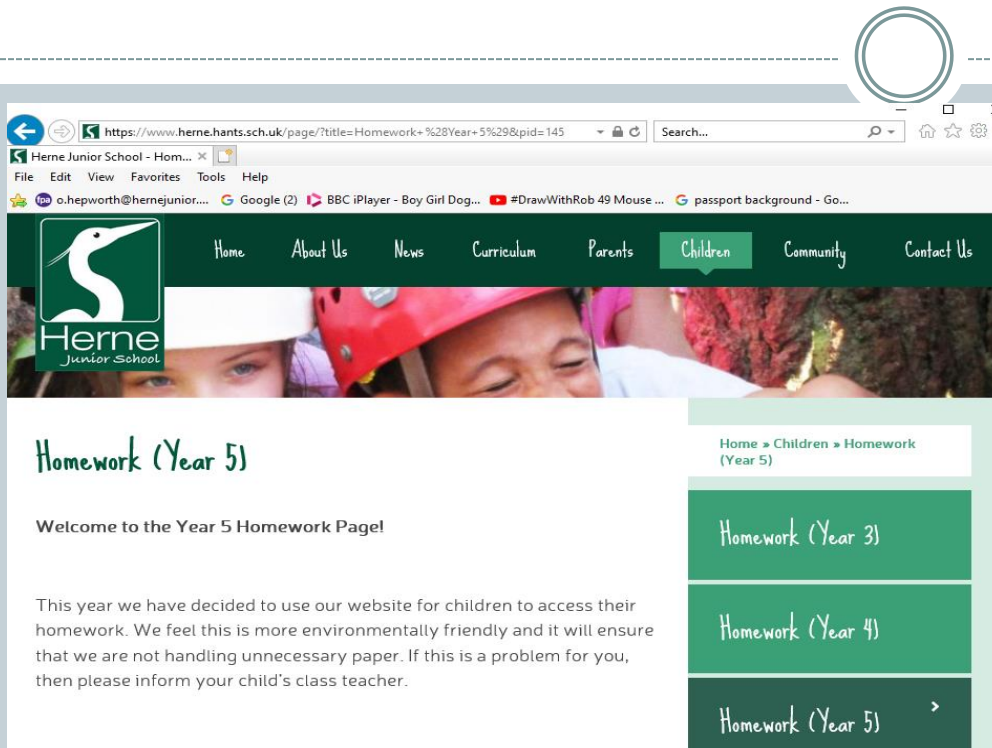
https://www.herne.hants.sch.uk/page/?title=Homework+%28Year+5%29&pid=145

Search...

Herne Junior School - Hom... ×

File Edit View Favorites Tools Help

o.hepworth@hernejunior.... Google (2) BBC iPlayer - Boy Girl Dog... #DrawWithRob 49 Mouse ... passport background - Go...

Home About Us News Curriculum Parents Children Community Contact Us

Herne Junior School

Homework (Year 5)

Home » Children » Homework (Year 5)

Welcome to the Year 5 Homework Page!

This year we have decided to use our website for children to access their homework. We feel this is more environmentally friendly and it will ensure that we are not handling unnecessary paper. If this is a problem for you, then please inform your child's class teacher.

Homework (Year 3)

Homework (Year 4)

Homework (Year 5)